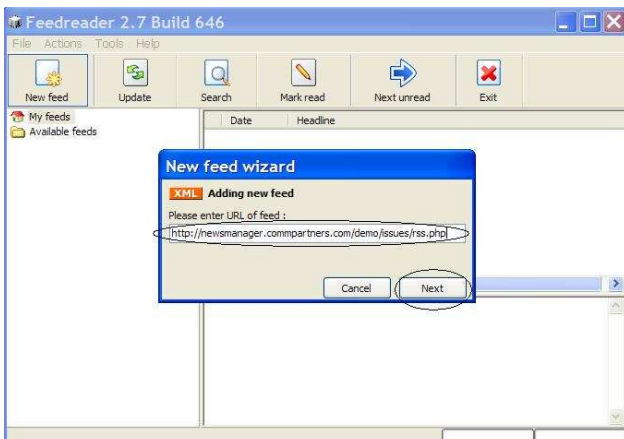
Feedreader 2.7 Build 646

File Actions Tools Help

New feed
Update
Search
Mark read
Next unread
Exit

My feeds
Available feeds

Date
Headline

New feed wizard

XML Adding new feed

Please enter URL of feed :

http://newsmanager.commpartners.com/demo/issues/rss.php

Cancel
Next